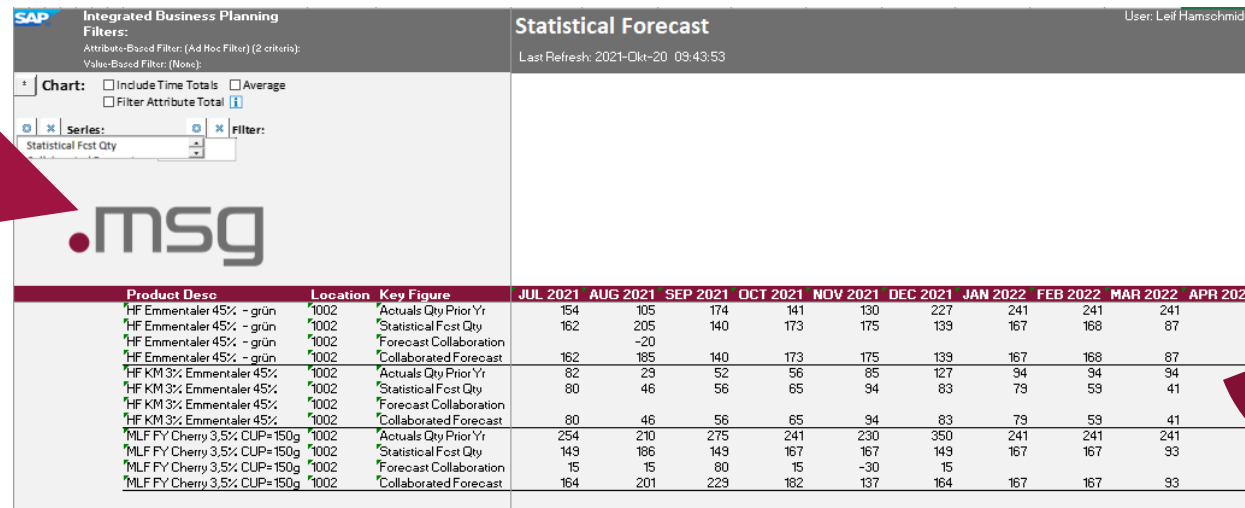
SAP Integrated Business Planning
Filters:
Attribute-Based Filter: (Ad Hoc Filter) (2 criteria):
Value-Based Filter: (None):

Statistical Forecast
Last Refresh: 2021-Okt-20 09:43:53
User: Leif Hamschmid

Chart: Include Time Totals Average
Filter Attribute Total

Series: Filter:
Statistical Fcst Qty

.msg

| Product Desc | Location | Key Figure | JUL 2021 | AUG 2021 | SEP 2021 | OCT 2021 | NOV 2021 | DEC 2021 | JAN 2022 | FEB 2022 | MAR 2022 | APR 202 |
|---|---|---|---|---|---|---|---|---|---|---|---|---|
| HF Emmentaler 45% - grün | 1002 | Actuals Qty Prior Yr | 154 | 105 | 174 | 141 | 130 | 227 | 241 | 241 | 241 | |
| HF Emmentaler 45% - grün | 1002 | Statistical Fcst Qty | 162 | 205 | 140 | 173 | 175 | 139 | 167 | 168 | 87 | |
| HF Emmentaler 45% - grün | 1002 | Forecast Collaboration | | -20 | | | | | | | | |
| HF Emmentaler 45% - grün | 1002 | Collaborated Forecast | 162 | 185 | 140 | 173 | 175 | 139 | 167 | 168 | 87 | |
| HF KM 3% Emmentaler 45% | 1002 | Actuals Qty Prior Yr | 82 | 29 | 52 | 56 | 85 | 127 | 94 | 94 | 94 | |
| HF KM 3% Emmentaler 45% | 1002 | Statistical Fcst Qty | 80 | 46 | 56 | 65 | 94 | 83 | 79 | 59 | 41 | |
| HF KM 3% Emmentaler 45% | 1002 | Forecast Collaboration | | | | | | | | | | |
| HF KM 3% Emmentaler 45% | 1002 | Collaborated Forecast | 80 | 46 | 56 | 65 | 94 | 83 | 79 | 59 | 41 | |
| MLF FY Cherry 3,5% CUP=150g | 1002 | Actuals Qty Prior Yr | 254 | 210 | 275 | 241 | 230 | 350 | 241 | 241 | 241 | |
| MLF FY Cherry 3,5% CUP=150g | 1002 | Statistical Fcst Qty | 149 | 186 | 149 | 167 | 167 | 149 | 167 | 167 | 93 | |
| MLF FY Cherry 3,5% CUP=150g | 1002 | Forecast Collaboration | 15 | 15 | 80 | 15 | -30 | 15 | | | | |
| MLF FY Cherry 3,5% CUP=150g | 1002 | Collaborated Forecast | 164 | 201 | 229 | 182 | 137 | 164 | 167 | 167 | 93 | |